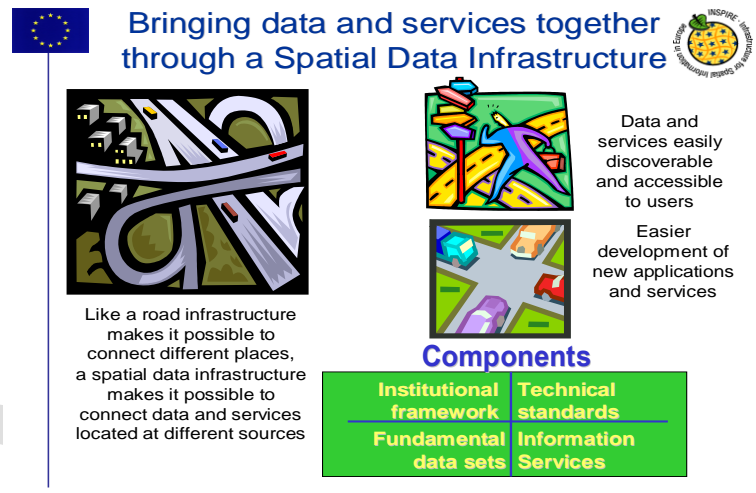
Bringing data and services together through a Spatial Data Infrastructure

INSPIRE - Infrastructure for Spatial Information in Europe

Data and services easily discoverable and accessible to users

Easier development of new applications and services

Like a road infrastructure makes it possible to connect different places, a spatial data infrastructure makes it possible to connect data and services located at different sources

Components

| Institutional framework | Technical standards |
|---|---|
| Fundamental data sets | Information Services |